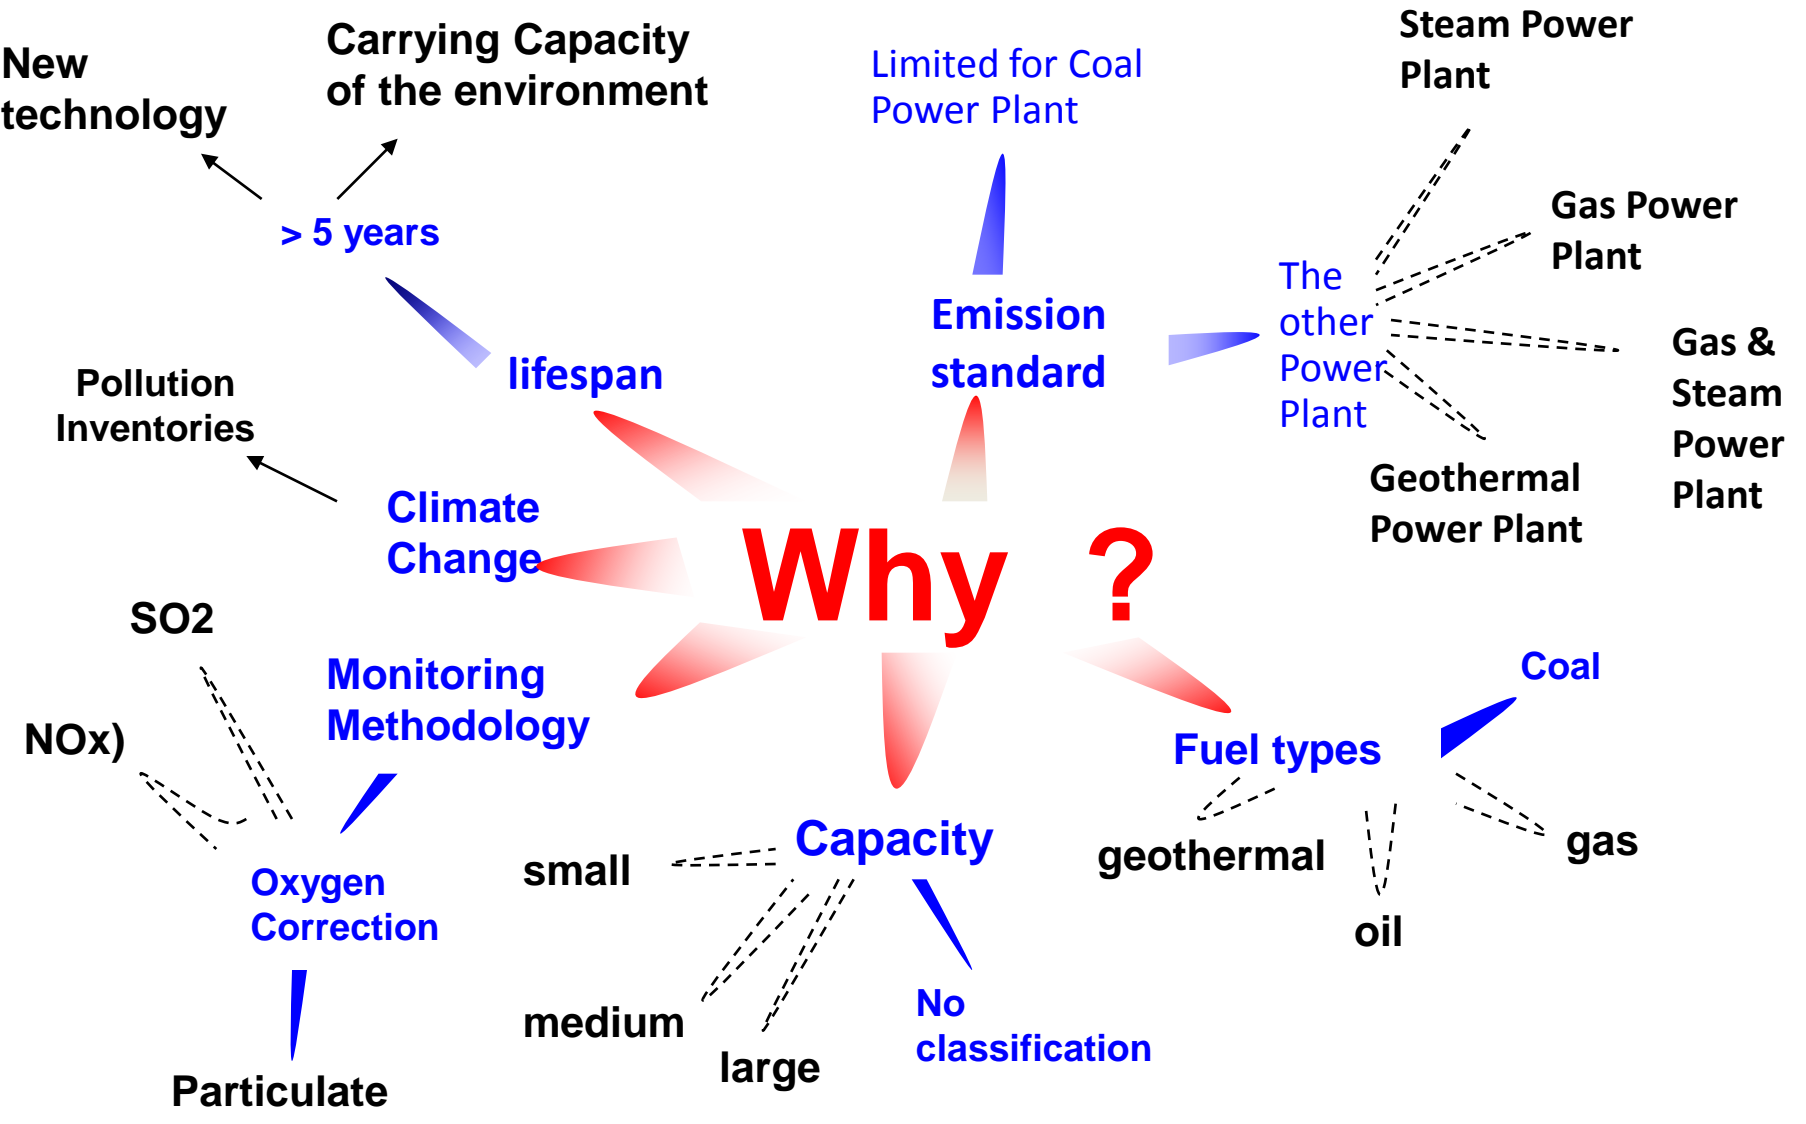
New technology

Carrying Capacity of the environment

> 5 years

lifespan

Limited for Coal Power Plant

Emission standard

Steam Power Plant

Gas Power Plant

The other Power Plant

Gas & Steam Power Plant

Geothermal Power Plant

Pollution Inventories

Climate Change

Why ?

SO2

NOx)

Monitoring Methodology

Oxygen Correction

Particulate

Capacity

small

medium

large

No classification

Fuel types

Coal

geothermal

oil

gas